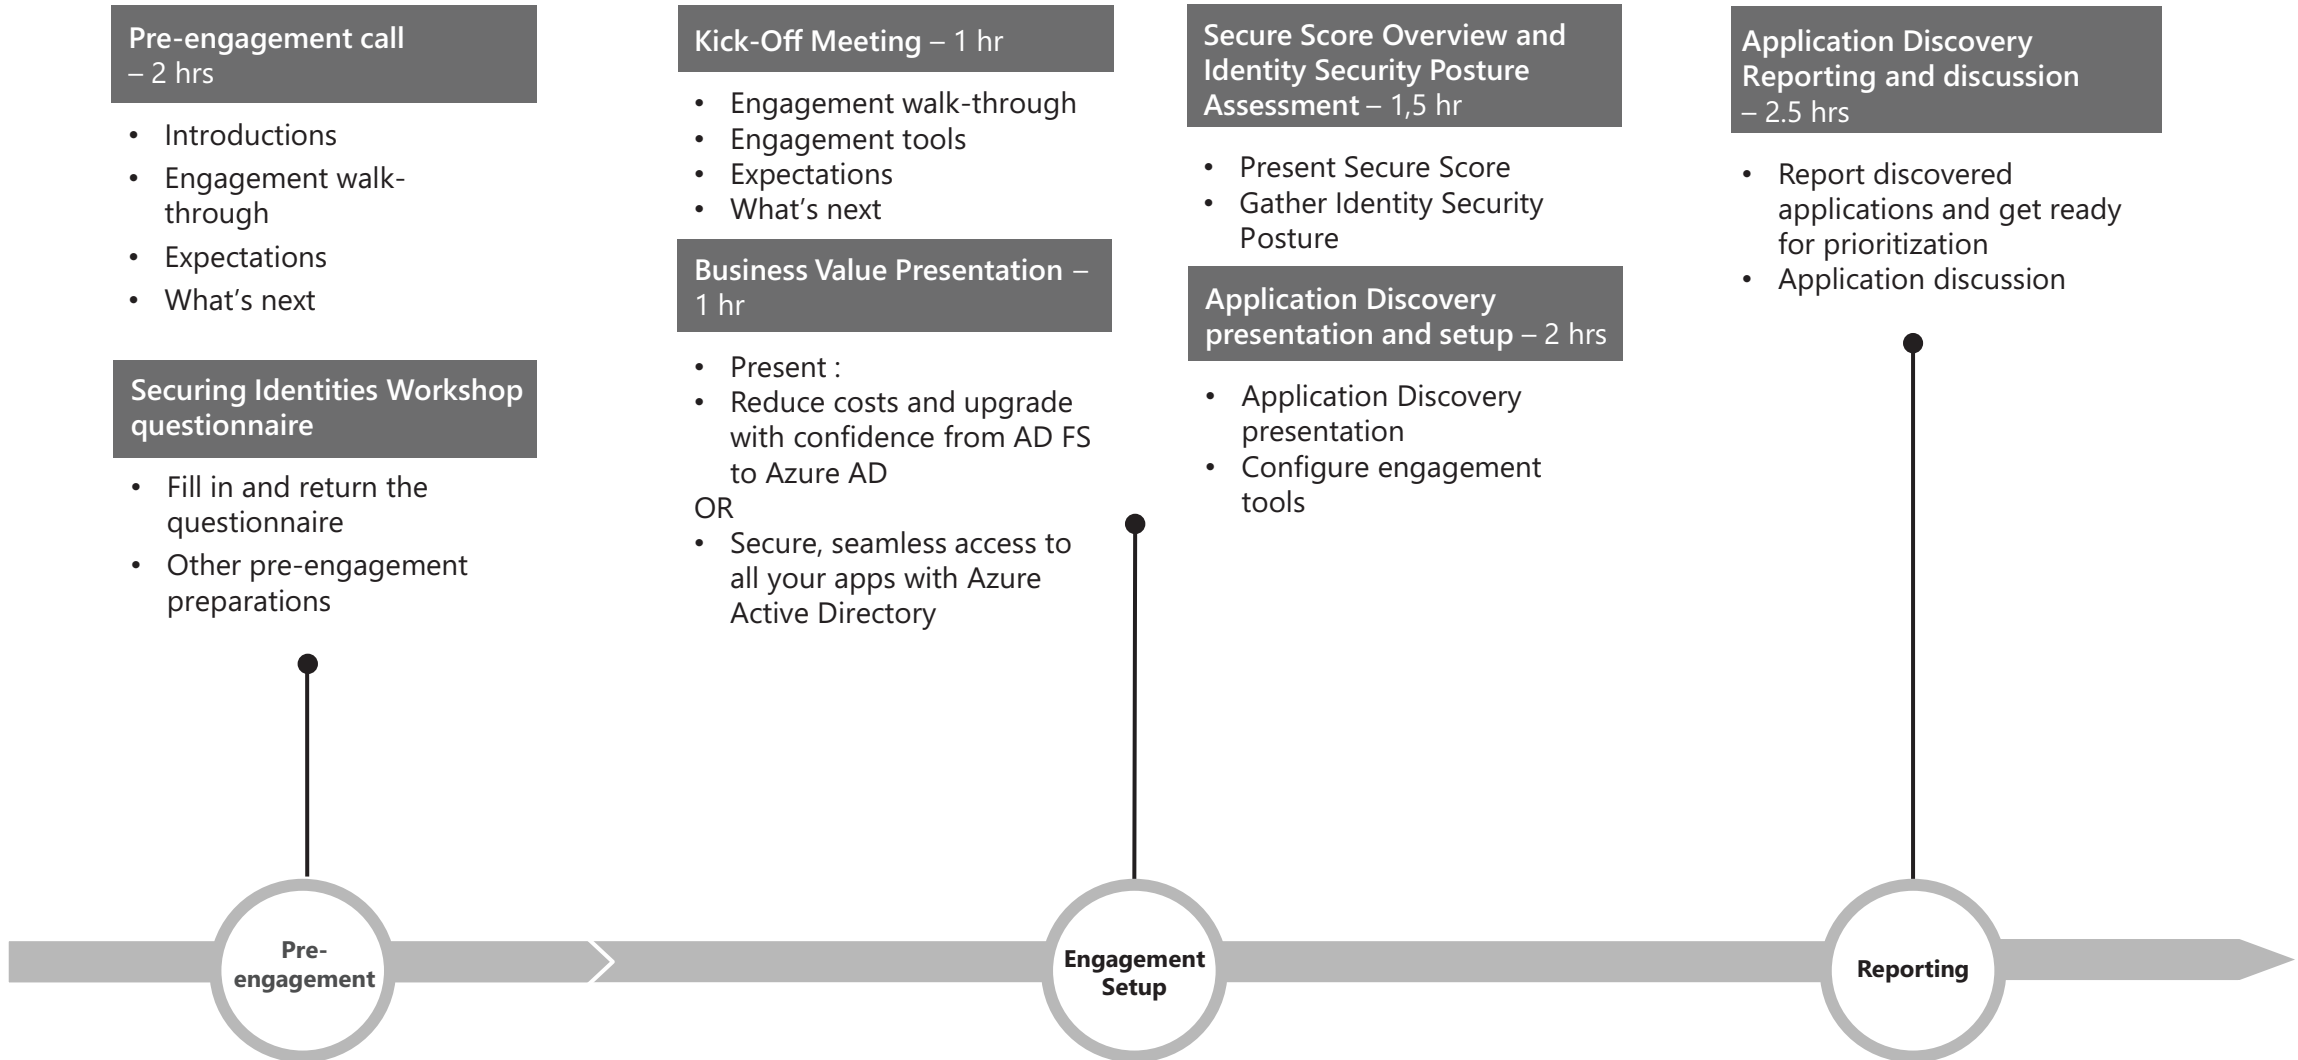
Pre-engagement call – 2 hrs

- Introductions
- Engagement walk-through
- Expectations
- What's next

Securing Identities Workshop questionnaire

- Fill in and return the questionnaire
- Other pre-engagement preparations

Kick-Off Meeting – 1 hr

- Engagement walk-through
- Engagement tools
- Expectations
- What's next

Business Value Presentation – 1 hr

- Present :
- Reduce costs and upgrade with confidence from AD FS to Azure AD

OR

- Secure, seamless access to all your apps with Azure Active Directory

Secure Score Overview and Identity Security Posture Assessment – 1,5 hr

- Present Secure Score
- Gather Identity Security Posture

Application Discovery presentation and setup – 2 hrs

- Application Discovery presentation
- Configure engagement tools

Application Discovery Reporting and discussion – 2.5 hrs

- Report discovered applications and get ready for prioritization
- Application discussion

Pre-engagement

Engagement Setup

Reporting